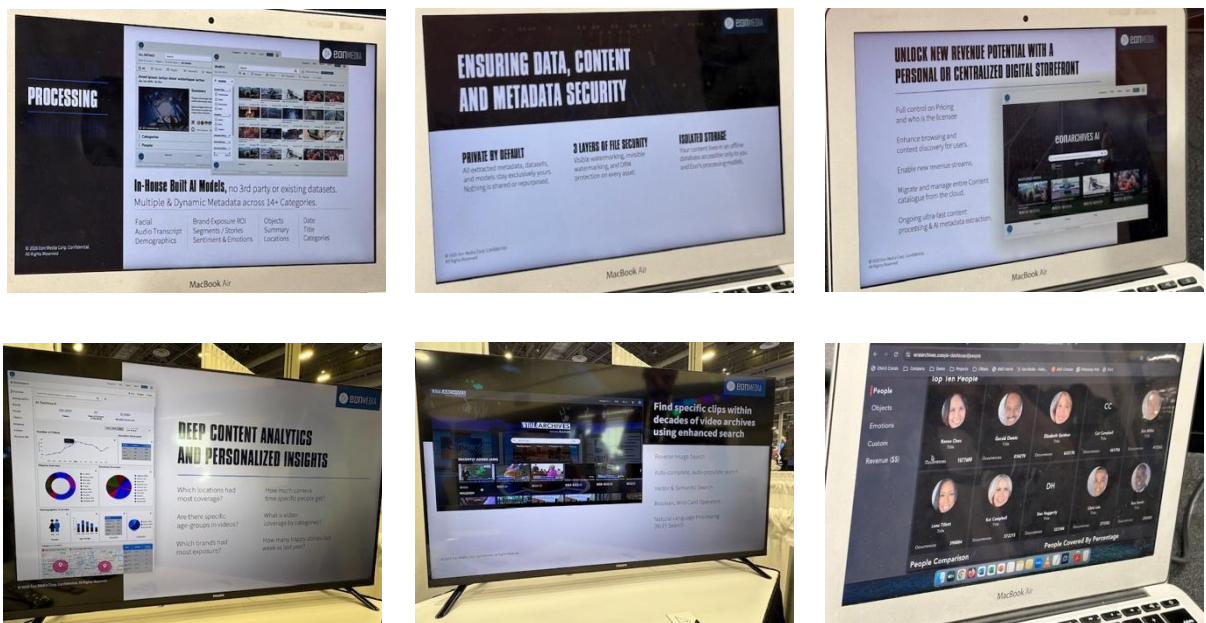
PROCESSING

eonMEDIA

Categories

People

In-House Built AI Models, no 3rd party or existing datasets. Multiple & Dynamic Metadata across 14+ Categories.

Facial
Audio Transcript
Demographics

Brand Exposure ROI
Segments / Stories
Sentiment & Emotions

Objects
Summary
Locations

Date
Title
Categories

© 2020 Eon Media Corp. Confidential. All Rights Reserved

MacBook Air

ENSURING DATA, CONTENT AND METADATA SECURITY

PRIVATE BY DEFAULT
All extracted metadata, datasets, and models, stay exclusively yours. Nothing is shared or repurposed.

3 LAYERS OF FILE SECURITY
Visible watermarking, invisible watermarking, and DRM protection on every asset.

ISOLATED STORAGE
Your content lives in an offline database accessible only to you and Eon's processing models.

© 2020 Eon Media Corp. Confidential.

MacBook Air

UNLOCK NEW REVENUE POTENTIAL WITH A PERSONAL OR CENTRALIZED DIGITAL STOREFRONT

Full control on Pricing and who is the licensee

Enhance browsing and content discovery for users.

Enable new revenue streams.

Migrate and manage entire Content catalogue from the cloud.

Ongoing ultra-fast content processing & AI metadata extraction.

eonARCHIVES AI

MacBook Air

eonMEDIA

DEEP CONTENT ANALYTICS AND PERSONALIZED INSIGHTS

Which locations had most coverage?

How much camera time specific people get?

Are there specific age-groups in videos?

What is video coverage by categories?

Which brands had most exposure?

How many happy stories last week vs last year?

© 2020 Eon Media Corp. Confidential. All Rights Reserved

PHILIPS

eonMEDIA

VIDEO ARCHIVES

Find specific clips within decades of video archives using enhanced search

Reverse Image Search

Auto-complete, auto-populate search

Vector & Semantic Search

Boolean, Wild Card Operators

Natural Language Processing (NLP) Search

PHILIPS

eonarchives.com/a-dashboard/people

Top Ten People

People
Objects
Emotions
Custom
Revenue ($$)

CC

DH

People Covered By Percentage

People Comparison

MacBook Air